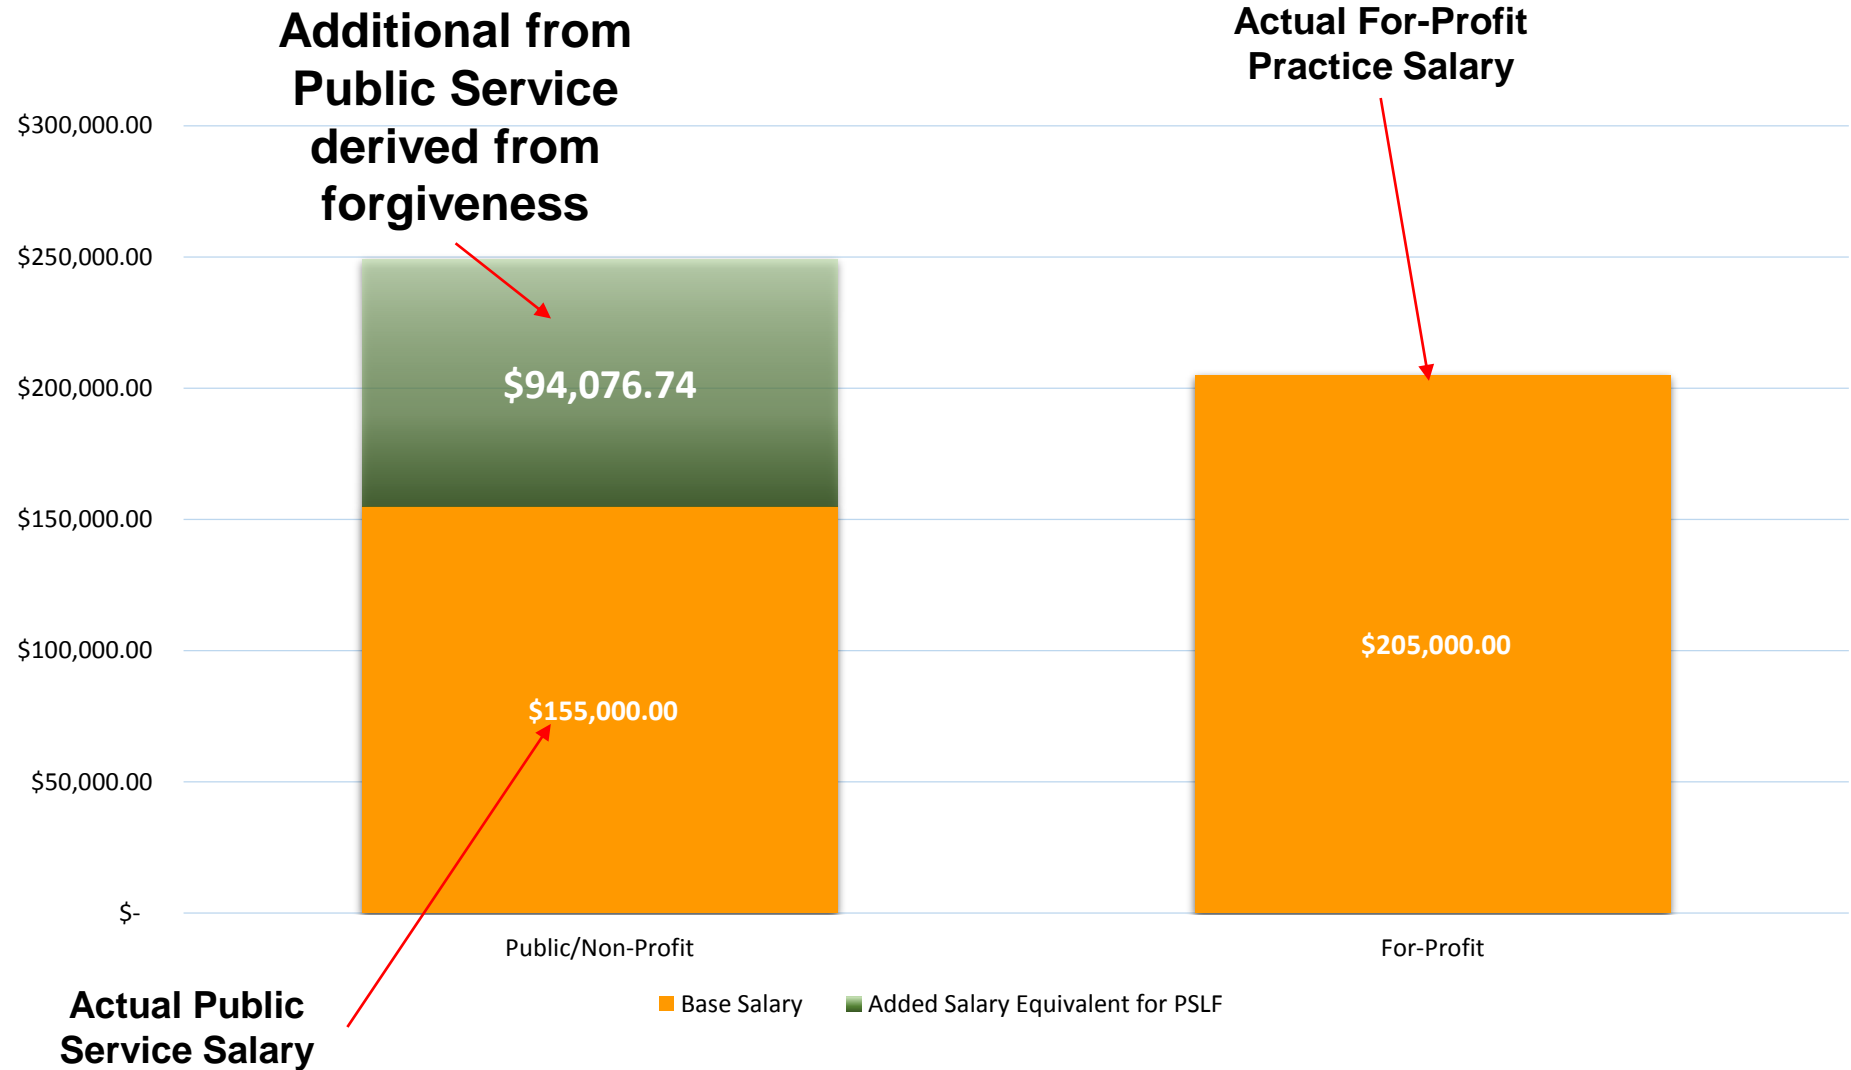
Additional from Public Service derived from forgiveness

Actual For-Profit Practice Salary

$300,000.00
$250,000.00
$200,000.00
$150,000.00
$100,000.00
$50,000.00
$-

$94,076.74

$155,000.00

$205,000.00

Public/Non-Profit

For-Profit

Actual Public Service Salary

Base Salary
Added Salary Equivalent for PSLF